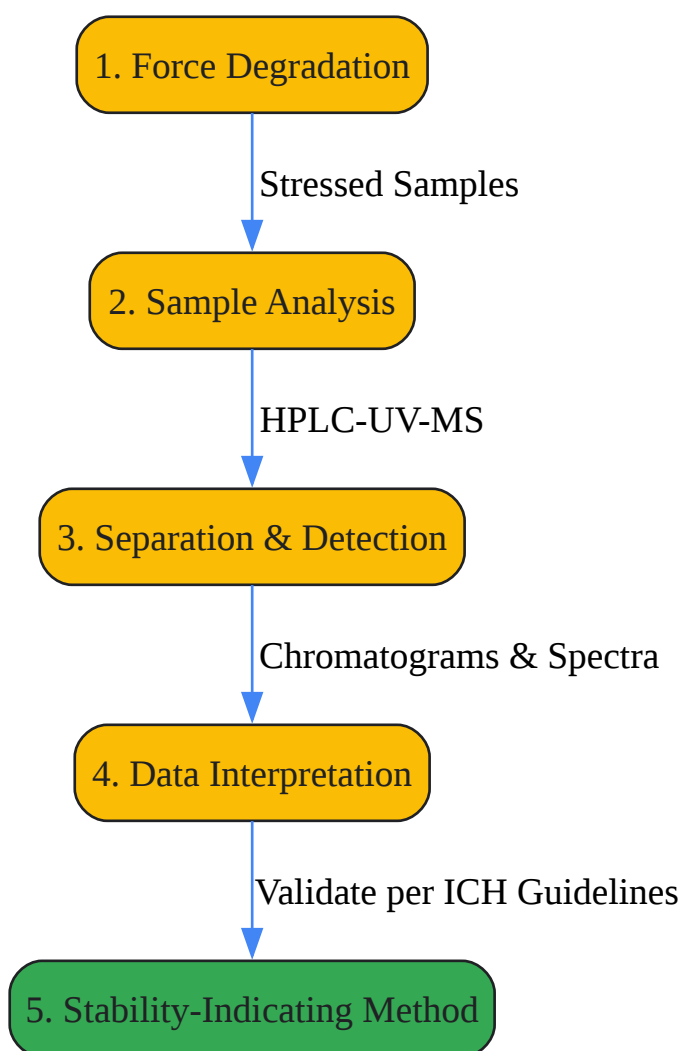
1. Force Degradation

Stressed Samples

2. Sample Analysis

HPLC-UV-MS

3. Separation & Detection

Chromatograms & Spectra

4. Data Interpretation

Validate per ICH Guidelines

5. Stability-Indicating Method